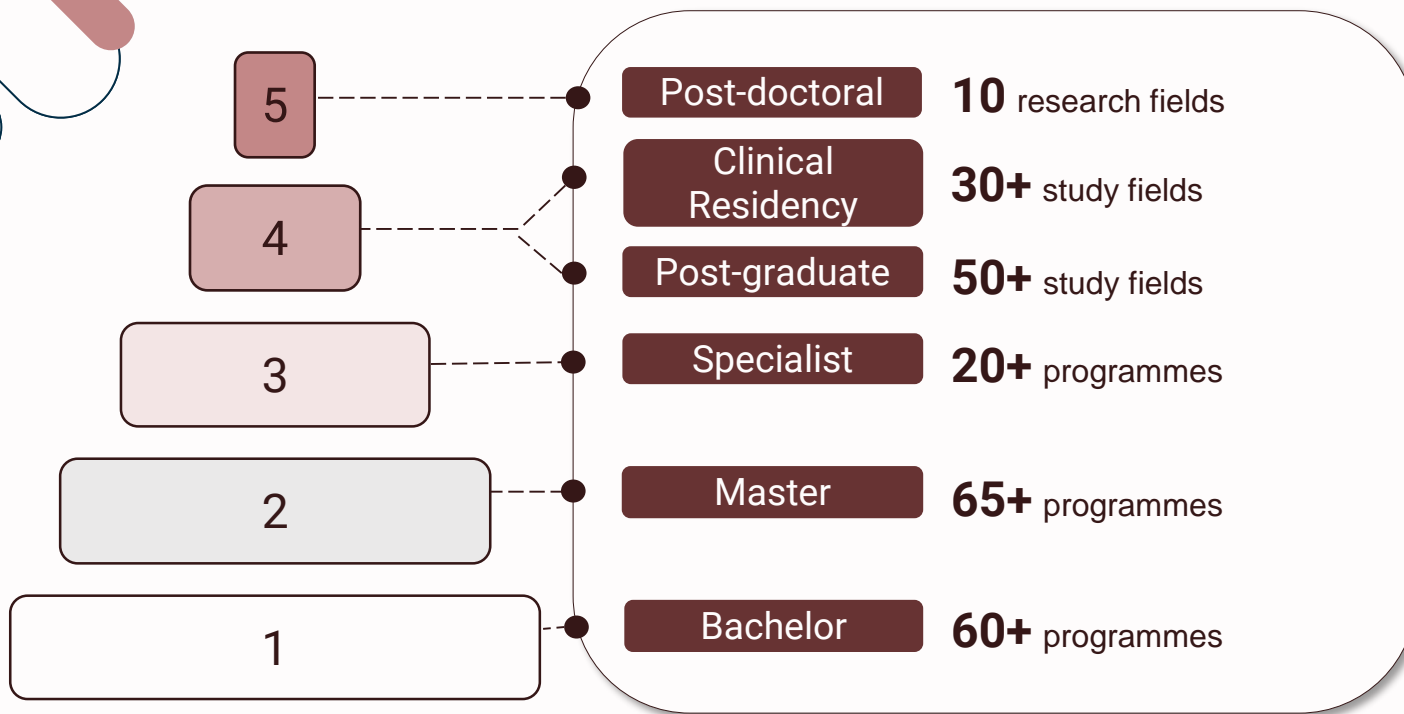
5

4

3

2

1

Post-doctoral **10** research fields

Clinical Residency **30+** study fields

Post-graduate **50+** study fields

Specialist **20+** programmes

Master **65+** programmes

Bachelor **60+** programmes